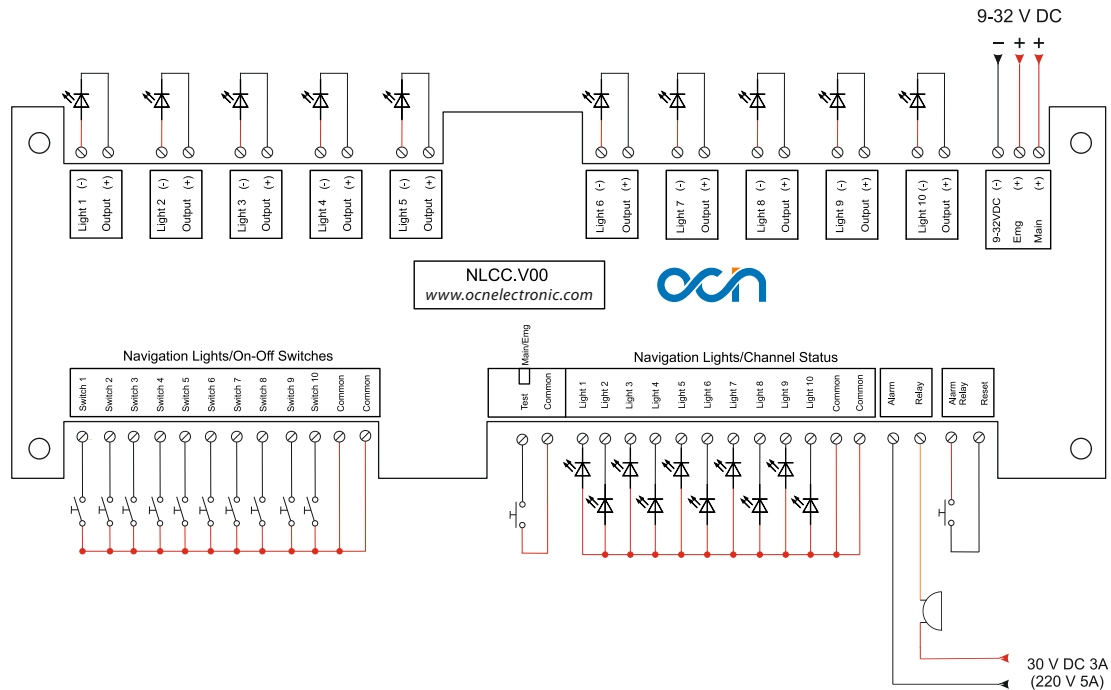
9-32 V DC
– + +

| Light 1 (-) | Output (+) |
|---|---|

| Light 2 (-) | Output (+) |
|---|---|

| Light 3 (-) | Output (+) |
|---|---|

| Light 4 (-) | Output (+) |
|---|---|

| Light 5 (-) | Output (+) |
|---|---|

| Light 6 (-) | Output (+) |
|---|---|

| Light 7 (-) | Output (+) |
|---|---|

| Light 8 (-) | Output (+) |
|---|---|

| Light 9 (-) | Output (+) |
|---|---|

| Light 10 (-) | Output (+) |
|---|---|

| 9-32VDC (-) | Emg (+) | Main (+) |
|---|---|---|

NLCC.V00
www.ocnelectronic.com

ocn

Navigation Lights/On-Off Switches

| Switch 1 | Switch 2 | Switch 3 | Switch 4 | Switch 5 | Switch 6 | Switch 7 | Switch 8 | Switch 9 | Switch 10 | Common | Common |
|---|---|---|---|---|---|---|---|---|---|---|---|

Main/Emg

| Test | Common |
|---|---|

Navigation Lights/Channel Status

| Light 1 | Light 2 | Light 3 | Light 4 | Light 5 | Light 6 | Light 7 | Light 8 | Light 9 | Light 10 | Common | Common |
|---|---|---|---|---|---|---|---|---|---|---|---|

| Alarm | Relay |
|---|---|

| Alarm Relay | Reset |
|---|---|

30 V DC 3A
(220 V 5A)